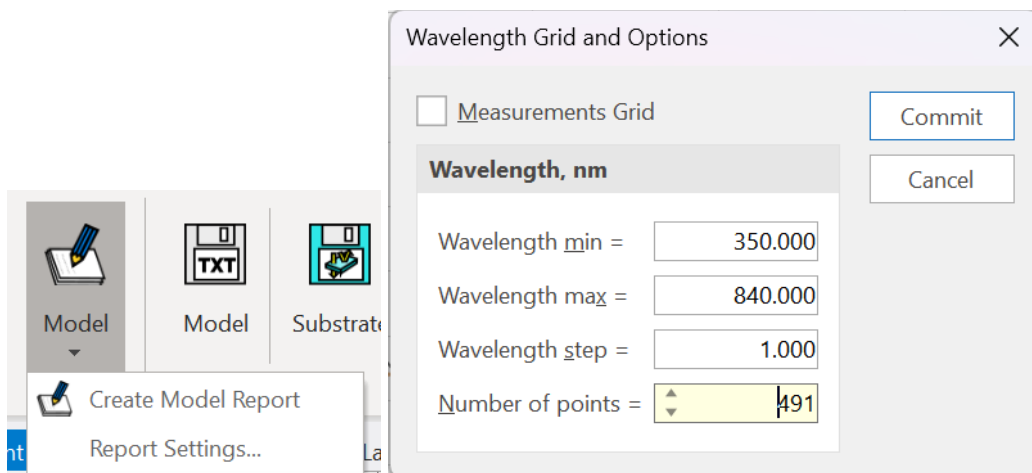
Model
Model
Substrate
Create Model Report
Report Settings...

Wavelength Grid and Options
Measurements Grid
Commit
Cancel
Wavelength, nm

| | |
|---|---|
| Wavelength min = | 350.000 |
| Wavelength max = | 840.000 |
| Wavelength step = | 1.000 |
| Number of points = | 491 |